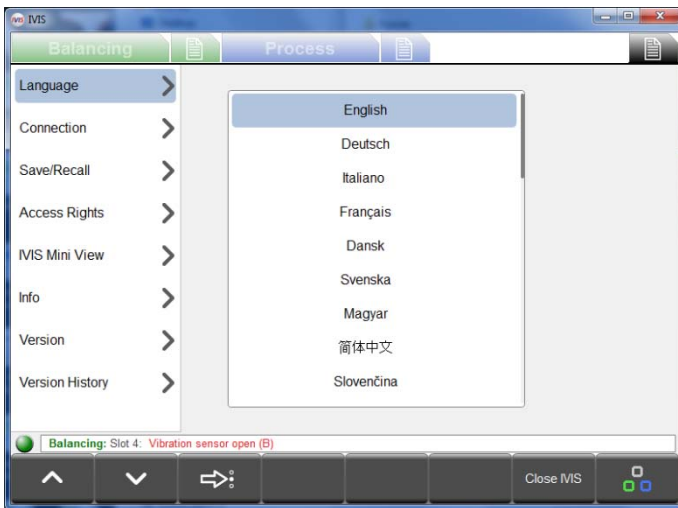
IVIS

Balancing

Process

Language

Connection

Save/Recall

Access Rights

IVIS Mini View

Info

Version

Version History

English

Deutsch

Italiano

Français

Dansk

Svenska

Magyar

简体中文

Slovenčina

Balancing: Slot 4: Vibration sensor open (B)

Close IVIS